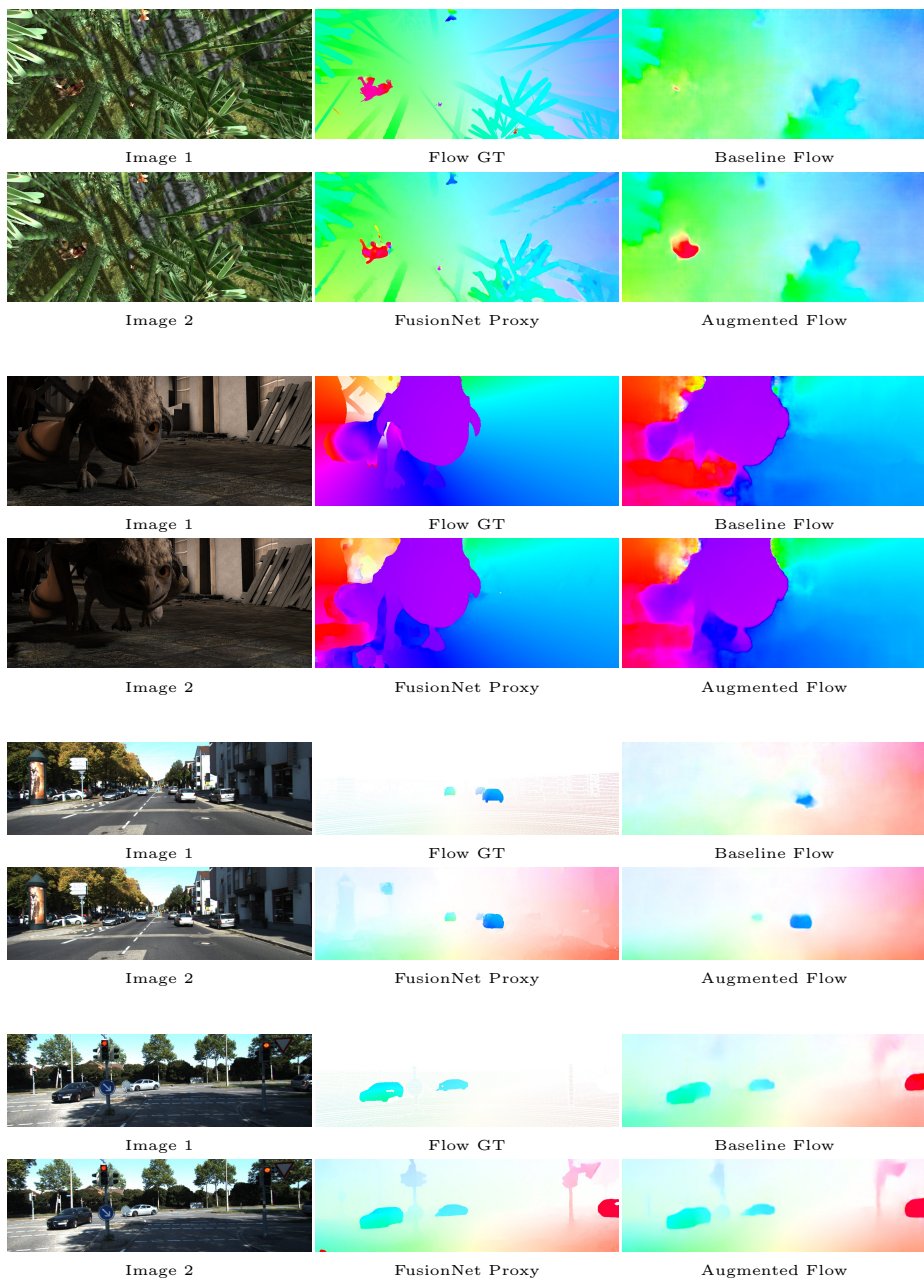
Image 1
Flow GT
Baseline Flow

Image 2
FusionNet Proxy
Augmented Flow

Image 1
Flow GT
Baseline Flow

Image 2
FusionNet Proxy
Augmented Flow

Image 1
Flow GT
Baseline Flow

Image 2
FusionNet Proxy
Augmented Flow

Image 1
Flow GT
Baseline Flow

Image 2
FusionNet Proxy
Augmented Flow